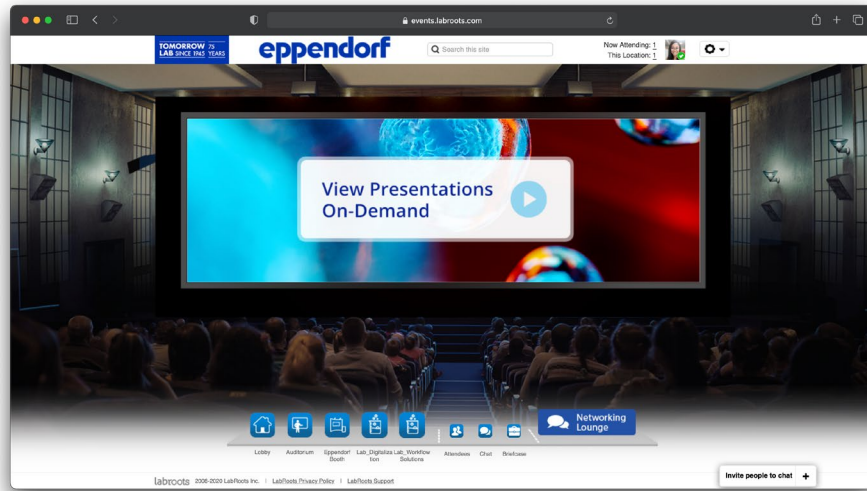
events.labroots.com

TOMORROW LAB SINCE 1945 75 YEARS

eppendorf

Search this site

Now Attending: 1
This Location: 1

View Presentations On-Demand

Networking Lounge

Lobby Auditorium Eppendorf Booth Lab_Digitalization Lab_Workflow Solutions Attendees Chat Briefcase

Invite people to chat +

labroots 2006-2020 LabRoots Inc. | LabRoots Privacy Policy | LabRoots Support